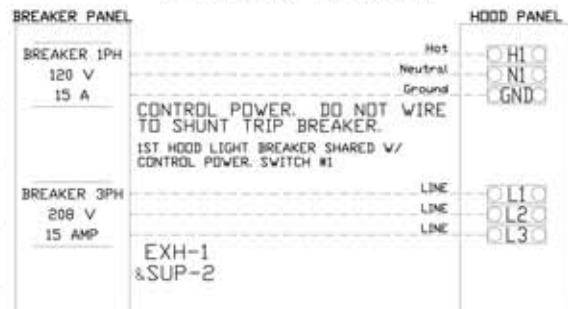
BREAKER PANEL

HOOD PANEL

BREAKER 1PH
120 V
15 A

Hot
Neutral
Ground

H1
N1
GND

CONTROL POWER. DO NOT WIRE TO SHUNT TRIP BREAKER.

1ST HOOD LIGHT BREAKER SHARED W/ CONTROL POWER. SWITCH #1

BREAKER 3PH
208 V
15 AMP

LINE
LINE
LINE

L1
L2
L3

EXH-1
&SUP-2